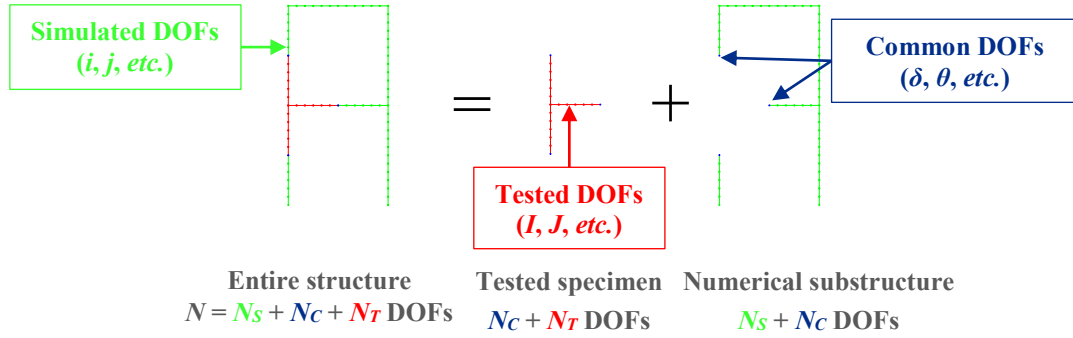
Simulated DOFs
($i$, $j$, etc.)

=

+

Common DOFs
($\delta$, $\theta$, etc.)

Tested DOFs
($I$, $J$, etc.)

Entire structure
$N = N_S + N_C + N_T$ DOFs

Tested specimen
$N_C + N_T$ DOFs

Numerical substructure
$N_S + N_C$ DOFs